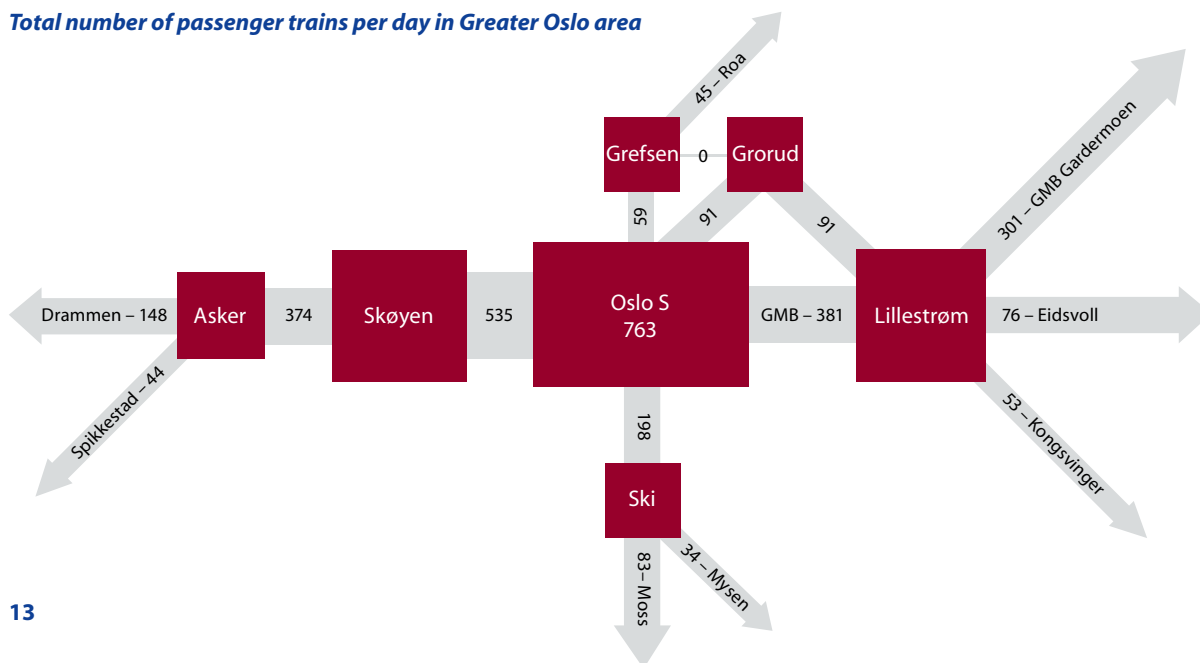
Total number of passenger trains per day in Greater Oslo area

45 – Roa

Grefsen 0 Grorud

59

91

91

301 – GMB Gardermoen

Drammen – 148

Asker

374

Skøyen

535

Oslo S
763

GMB – 381

Lillestrøm

76 – Eidsvoll

Spikkestad – 44

198

53 – Kongsvinger

Ski

83 – Moss

34 – Mysen

13